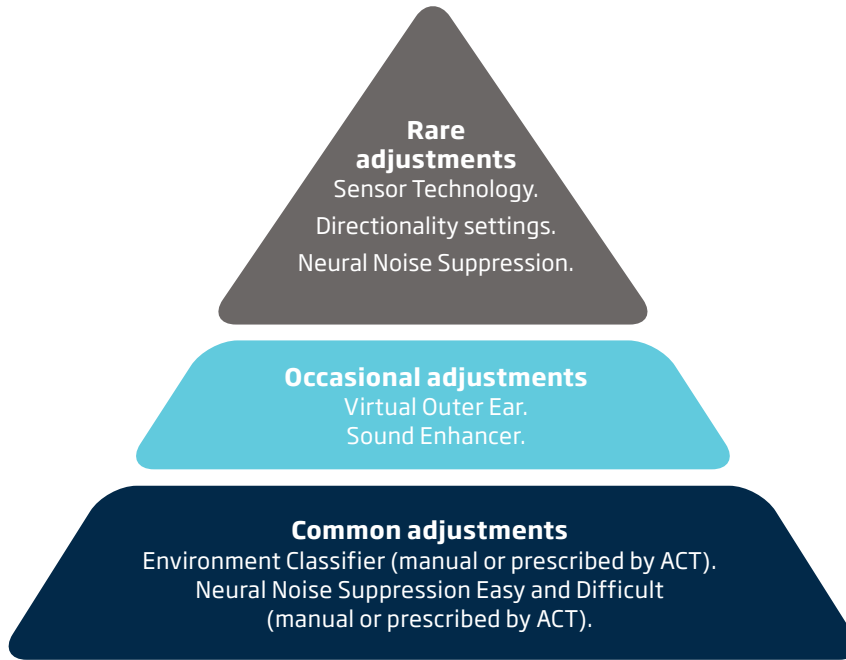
Rare adjustments
Sensor Technology.
Directionality settings.
Neural Noise Suppression.

Occasional adjustments
Virtual Outer Ear.
Sound Enhancer.

Common adjustments
Environment Classifier (manual or prescribed by ACT).
Neural Noise Suppression Easy and Difficult (manual or prescribed by ACT).